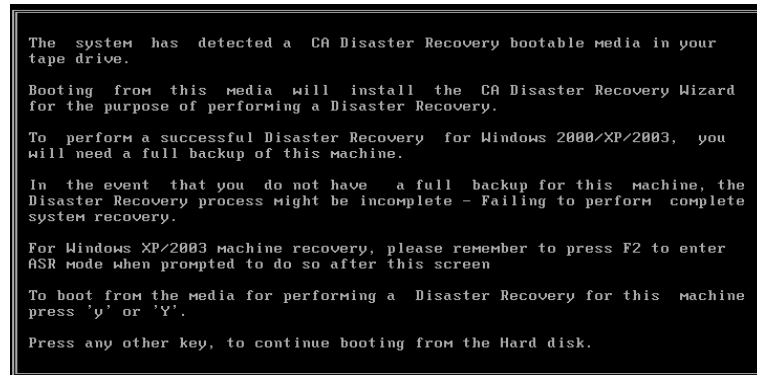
The system has detected a CA Disaster Recovery bootable media in your tape drive.

Booting from this media will install the CA Disaster Recovery Wizard for the purpose of performing a Disaster Recovery.

To perform a successful Disaster Recovery for Windows 2000/XP/2003, you will need a full backup of this machine.

In the event that you do not have a full backup for this machine, the Disaster Recovery process might be incomplete - Failing to perform complete system recovery.

For Windows XP/2003 machine recovery, please remember to press F2 to enter ASR mode when prompted to do so after this screen

To boot from the media for performing a Disaster Recovery for this machine press 'y' or 'Y'.

Press any other key, to continue booting from the Hard disk.